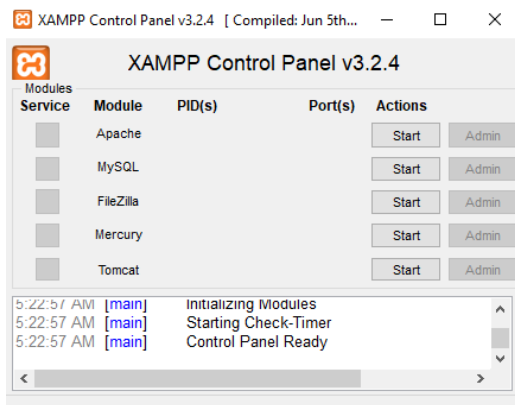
XAMPP Control Panel v3.2.4 [ Compiled: Jun 5th...

XAMPP Control Panel v3.2.4

Modules

| Service | Module | PID(s) | Port(s) | Actions | |
|---|---|---|---|---|---|
| | Apache | | | Start | Admin |
| | MySQL | | | Start | Admin |
| | FileZilla | | | Start | Admin |
| | Mercury | | | Start | Admin |
| | Tomcat | | | Start | Admin |

5:22:57 AM [main] Initializing Modules
5:22:57 AM [main] Starting Check-Timer
5:22:57 AM [main] Control Panel Ready